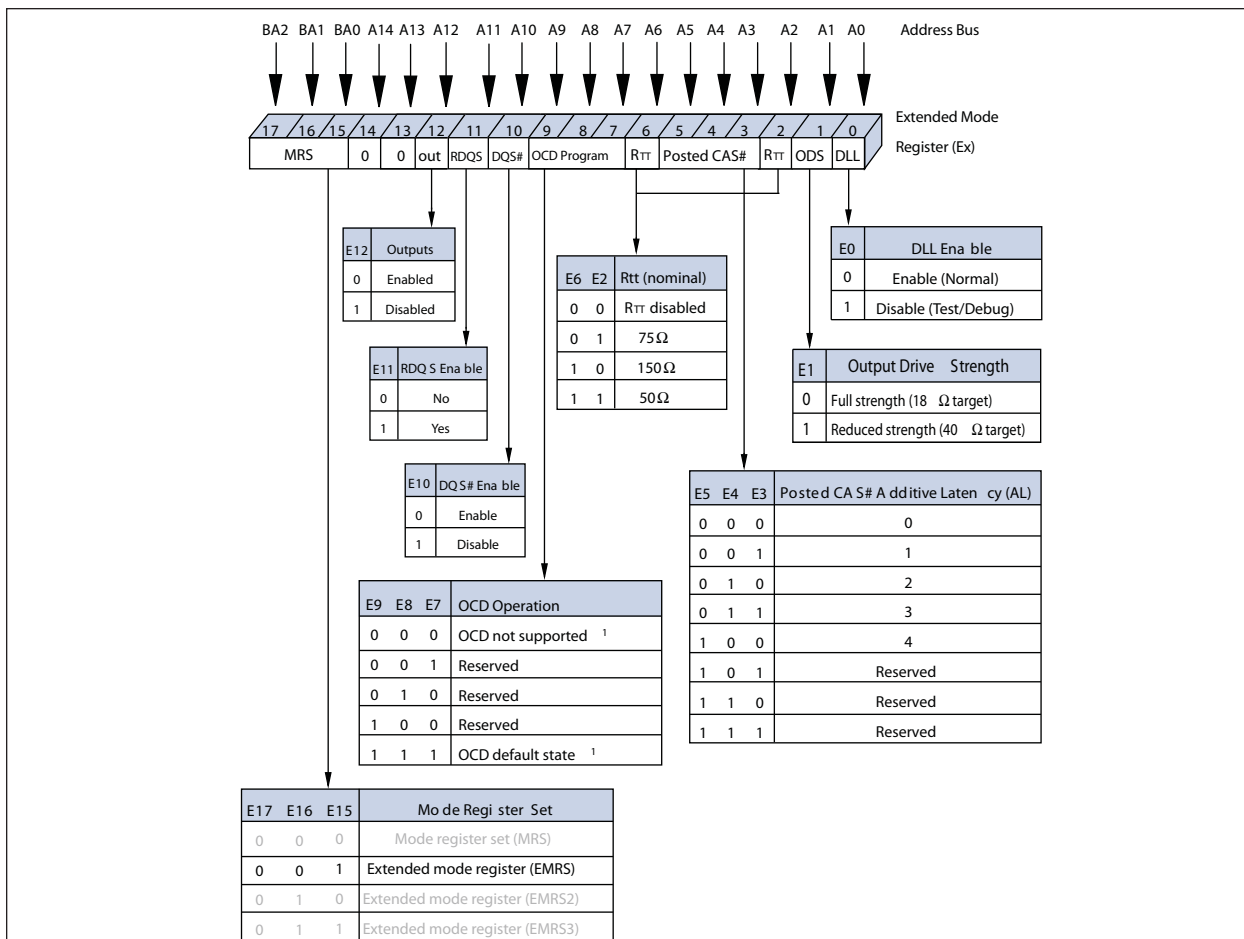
BA2 BA1 BA0 A14 A13 A12 A11 A10 A9 A8 A7 A6 A5 A4 A3 A2 A1 A0 Address Bus

17 16 15 14 13 12 11 10 9 8 7 6 5 4 3 2 1 0

Extended Mode Register (Ex)

MRS | 0 | 0 | out | RDQS | DQS# | OCD Program | RTT | Posted CAS# | RTT | ODS | DLL

| E12 | Outputs |
|---|---|
| 0 | Enabled |
| 1 | Disabled |

| E11 | RDQ S Ena ble |
|---|---|
| 0 | No |
| 1 | Yes |

| E10 | DQ S# Ena ble |
|---|---|
| 0 | Enable |
| 1 | Disable |

| E6 | E2 | Rtt (nominal) |
|---|---|---|
| 0 | 0 | RTT disabled |
| 0 | 1 | 75Ω |
| 1 | 0 | 150Ω |
| 1 | 1 | 50Ω |

| E0 | DLL Ena ble |
|---|---|
| 0 | Enable (Normal) |
| 1 | Disable (Test/Debug) |

| E1 | Output Drive Strength |
|---|---|
| 0 | Full strength (18 Ω target) |
| 1 | Reduced strength (40 Ω target) |

| E5 | E4 | E3 | Posted CA S# A dditive Laten cy (AL) |
|---|---|---|---|
| 0 | 0 | 0 | 0 |
| 0 | 0 | 1 | 1 |
| 0 | 1 | 0 | 2 |
| 0 | 1 | 1 | 3 |
| 1 | 0 | 0 | 4 |
| 1 | 0 | 1 | Reserved |
| 1 | 1 | 0 | Reserved |
| 1 | 1 | 1 | Reserved |

| E9 | E8 | E7 | OCD Operation |
|---|---|---|---|
| 0 | 0 | 0 | OCD not supported $^1$ |
| 0 | 0 | 1 | Reserved |
| 0 | 1 | 0 | Reserved |
| 1 | 0 | 0 | Reserved |
| 1 | 1 | 1 | OCD default state $^1$ |

| E17 | E16 | E15 | Mo de Regi ster Set |
|---|---|---|---|
| 0 | 0 | 0 | Mode register set (MRS) |
| 0 | 0 | 1 | Extended mode register (EMRS) |
| 0 | 1 | 0 | Extended mode register (EMRS2) |
| 0 | 1 | 1 | Extended mode register (EMRS3) |